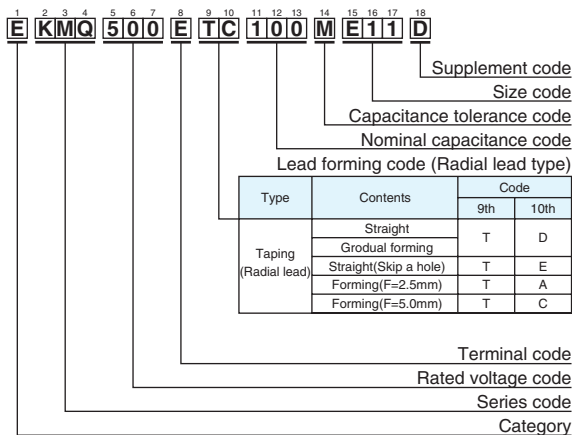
1 2 3 4 5 6 7 8 9 10 11 12 13 14 15 16 17 18
E KMQ 500 E TC 100 M E11 D

Supplement code
Size code
Capacitance tolerance code
Nominal capacitance code
Lead forming code (Radial lead type)

| Type | Contents | Code 9th | Code 10th |
|---|---|---|---|
| Taping (Radial lead) | Straight | T | D |
| | Grodual forming | | |
| | Straight(Skip a hole) | T | E |
| | Forming(F=2.5mm) | T | A |
| | Forming(F=5.0mm) | T | C |

Terminal code
Rated voltage code
Series code
Category